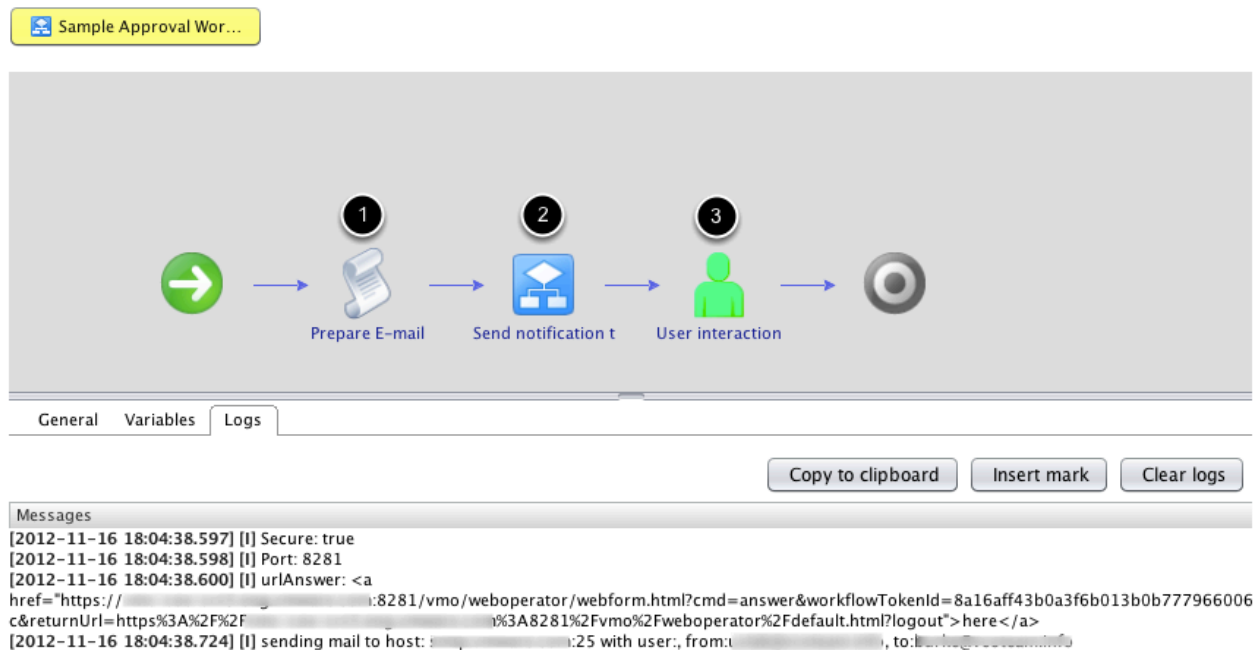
Sample Approval Wor...

1
2
3

Prepare E-mail
Send notification t
User interaction

General Variables Logs

Copy to clipboard
Insert mark
Clear logs

Messages
[2012-11-16 18:04:38.597] [I] Secure: true
[2012-11-16 18:04:38.598] [I] Port: 8281
[2012-11-16 18:04:38.600] [I] urlAnswer: <a href="https://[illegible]:8281/vmo/weboperator/webform.html?cmd=answer&workflowTokenId=8a16aff43b0a3f6b013b0b777966006c&returnUrl=https%3A%2F%2F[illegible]%3A8281%2Fvmo%2Fweboperator%2Fdefault.html?logout">here</a>
[2012-11-16 18:04:38.724] [I] sending mail to host: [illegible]:25 with user:, from:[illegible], to:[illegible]